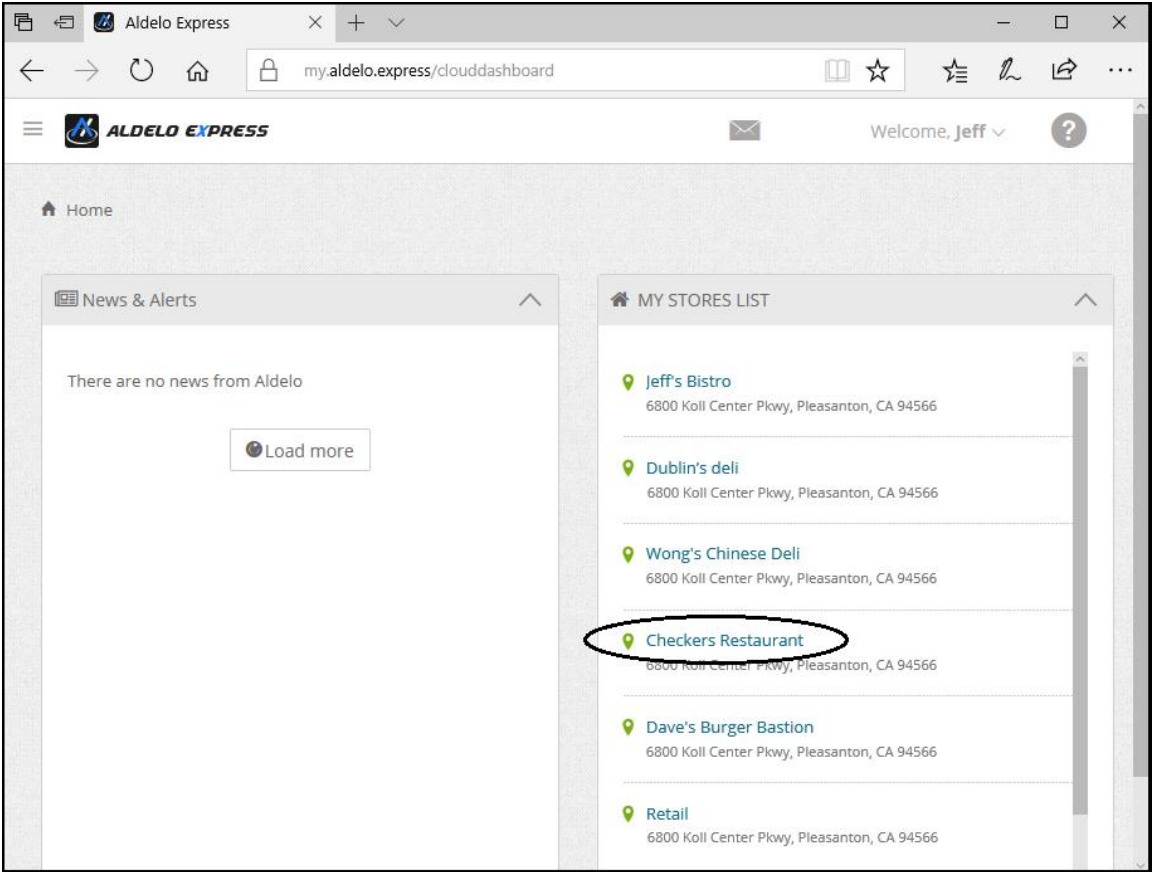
Aldelo Express

my.aldelo.express/clouddashboard

ALDELO EXPRESS

Welcome, Jeff

Home

News & Alerts

There are no news from Aldelo

Load more

MY STORES LIST

Jeff's Bistro
6800 Koll Center Pkwy, Pleasanton, CA 94566

Dublin's deli
6800 Koll Center Pkwy, Pleasanton, CA 94566

Wong's Chinese Deli
6800 Koll Center Pkwy, Pleasanton, CA 94566

Checkers Restaurant
6800 Koll Center Pkwy, Pleasanton, CA 94566

Dave's Burger Bastion
6800 Koll Center Pkwy, Pleasanton, CA 94566

Retail
6800 Koll Center Pkwy, Pleasanton, CA 94566